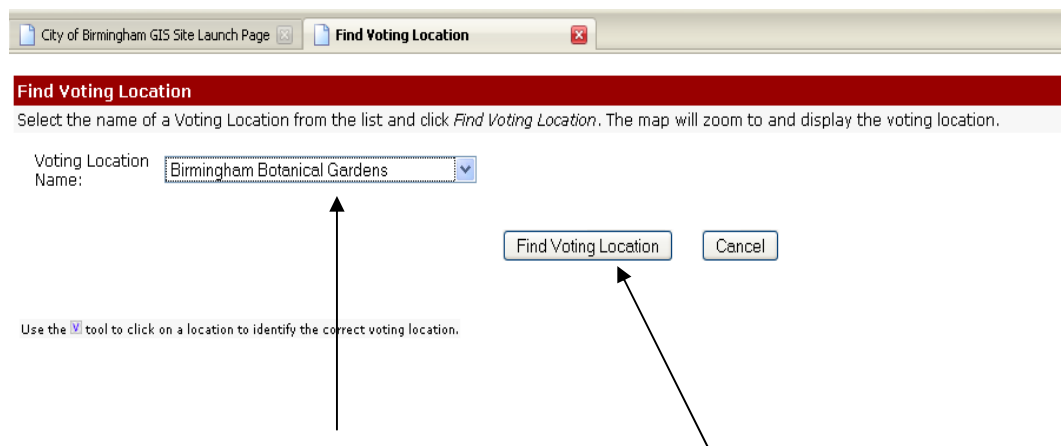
City of Birmingham GIS Site Launch Page

Find Voting Location

Find Voting Location

Select the name of a Voting Location from the list and click *Find Voting Location*. The map will zoom to and display the voting location.

Voting Location Name: Birmingham Botanical Gardens

Find Voting Location

Cancel

Use the V tool to click on a location to identify the correct voting location.